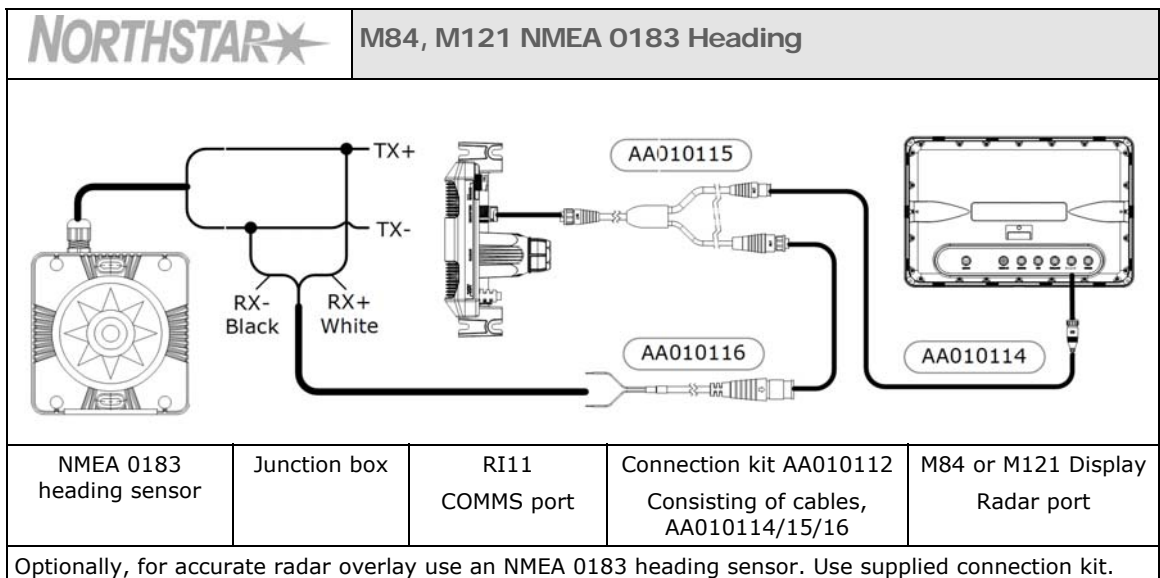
NORTHSTAR

M84, M121 NMEA 0183 Heading

TX+

TX-

RX- Black

RX+ White

AA010115

AA010116

AA010114

| NMEA 0183 heading sensor | Junction box | RI11 COMMS port | Connection kit AA010112 Consisting of cables, AA010114/15/16 | M84 or M121 Display Radar port |
|---|---|---|---|---|

Optionally, for accurate radar overlay use an NMEA 0183 heading sensor. Use supplied connection kit.